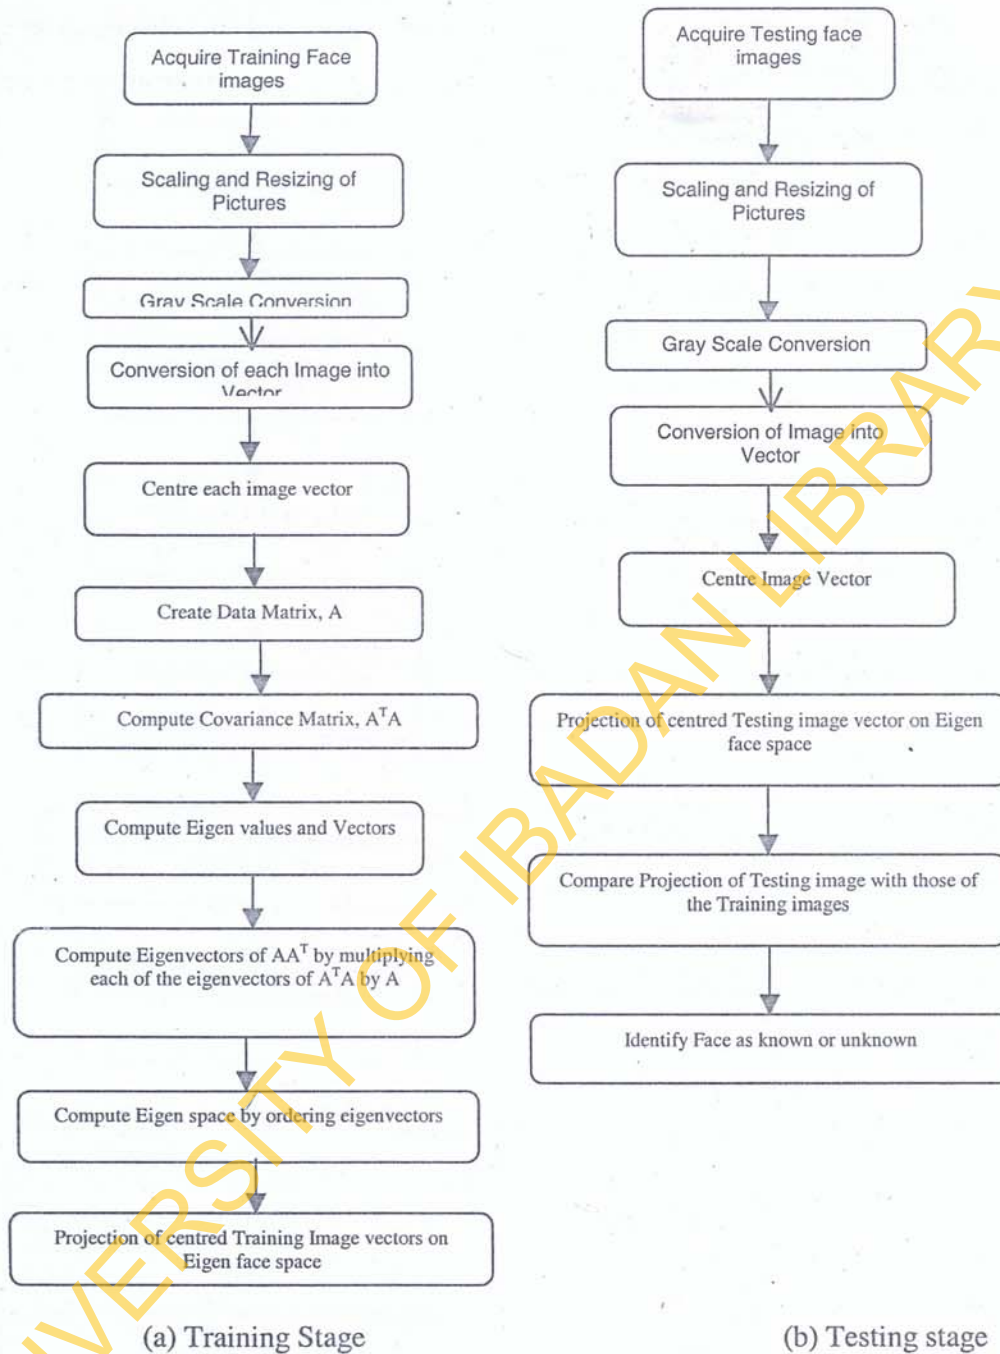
Acquire Training Face images

Scaling and Resizing of Pictures

Gray Scale Conversion

Conversion of each Image into Vector

Centre each image vector

Create Data Matrix, A

Compute Covariance Matrix, $A^TA$

Compute Eigen values and Vectors

Compute Eigenvectors of $AA^T$ by multiplying each of the eigenvectors of $A^TA$ by A

Compute Eigen space by ordering eigenvectors

Projection of centred Training Image vectors on Eigen face space

(a) Training Stage

Acquire Testing face images

Scaling and Resizing of Pictures

Gray Scale Conversion

Conversion of Image into Vector

Centre Image Vector

Projection of centred Testing image vector on Eigen face space

Compare Projection of Testing image with those of the Training images

Identify Face as known or unknown

(b) Testing stage

UNIVERSITY OF IBADAN LIBRARY